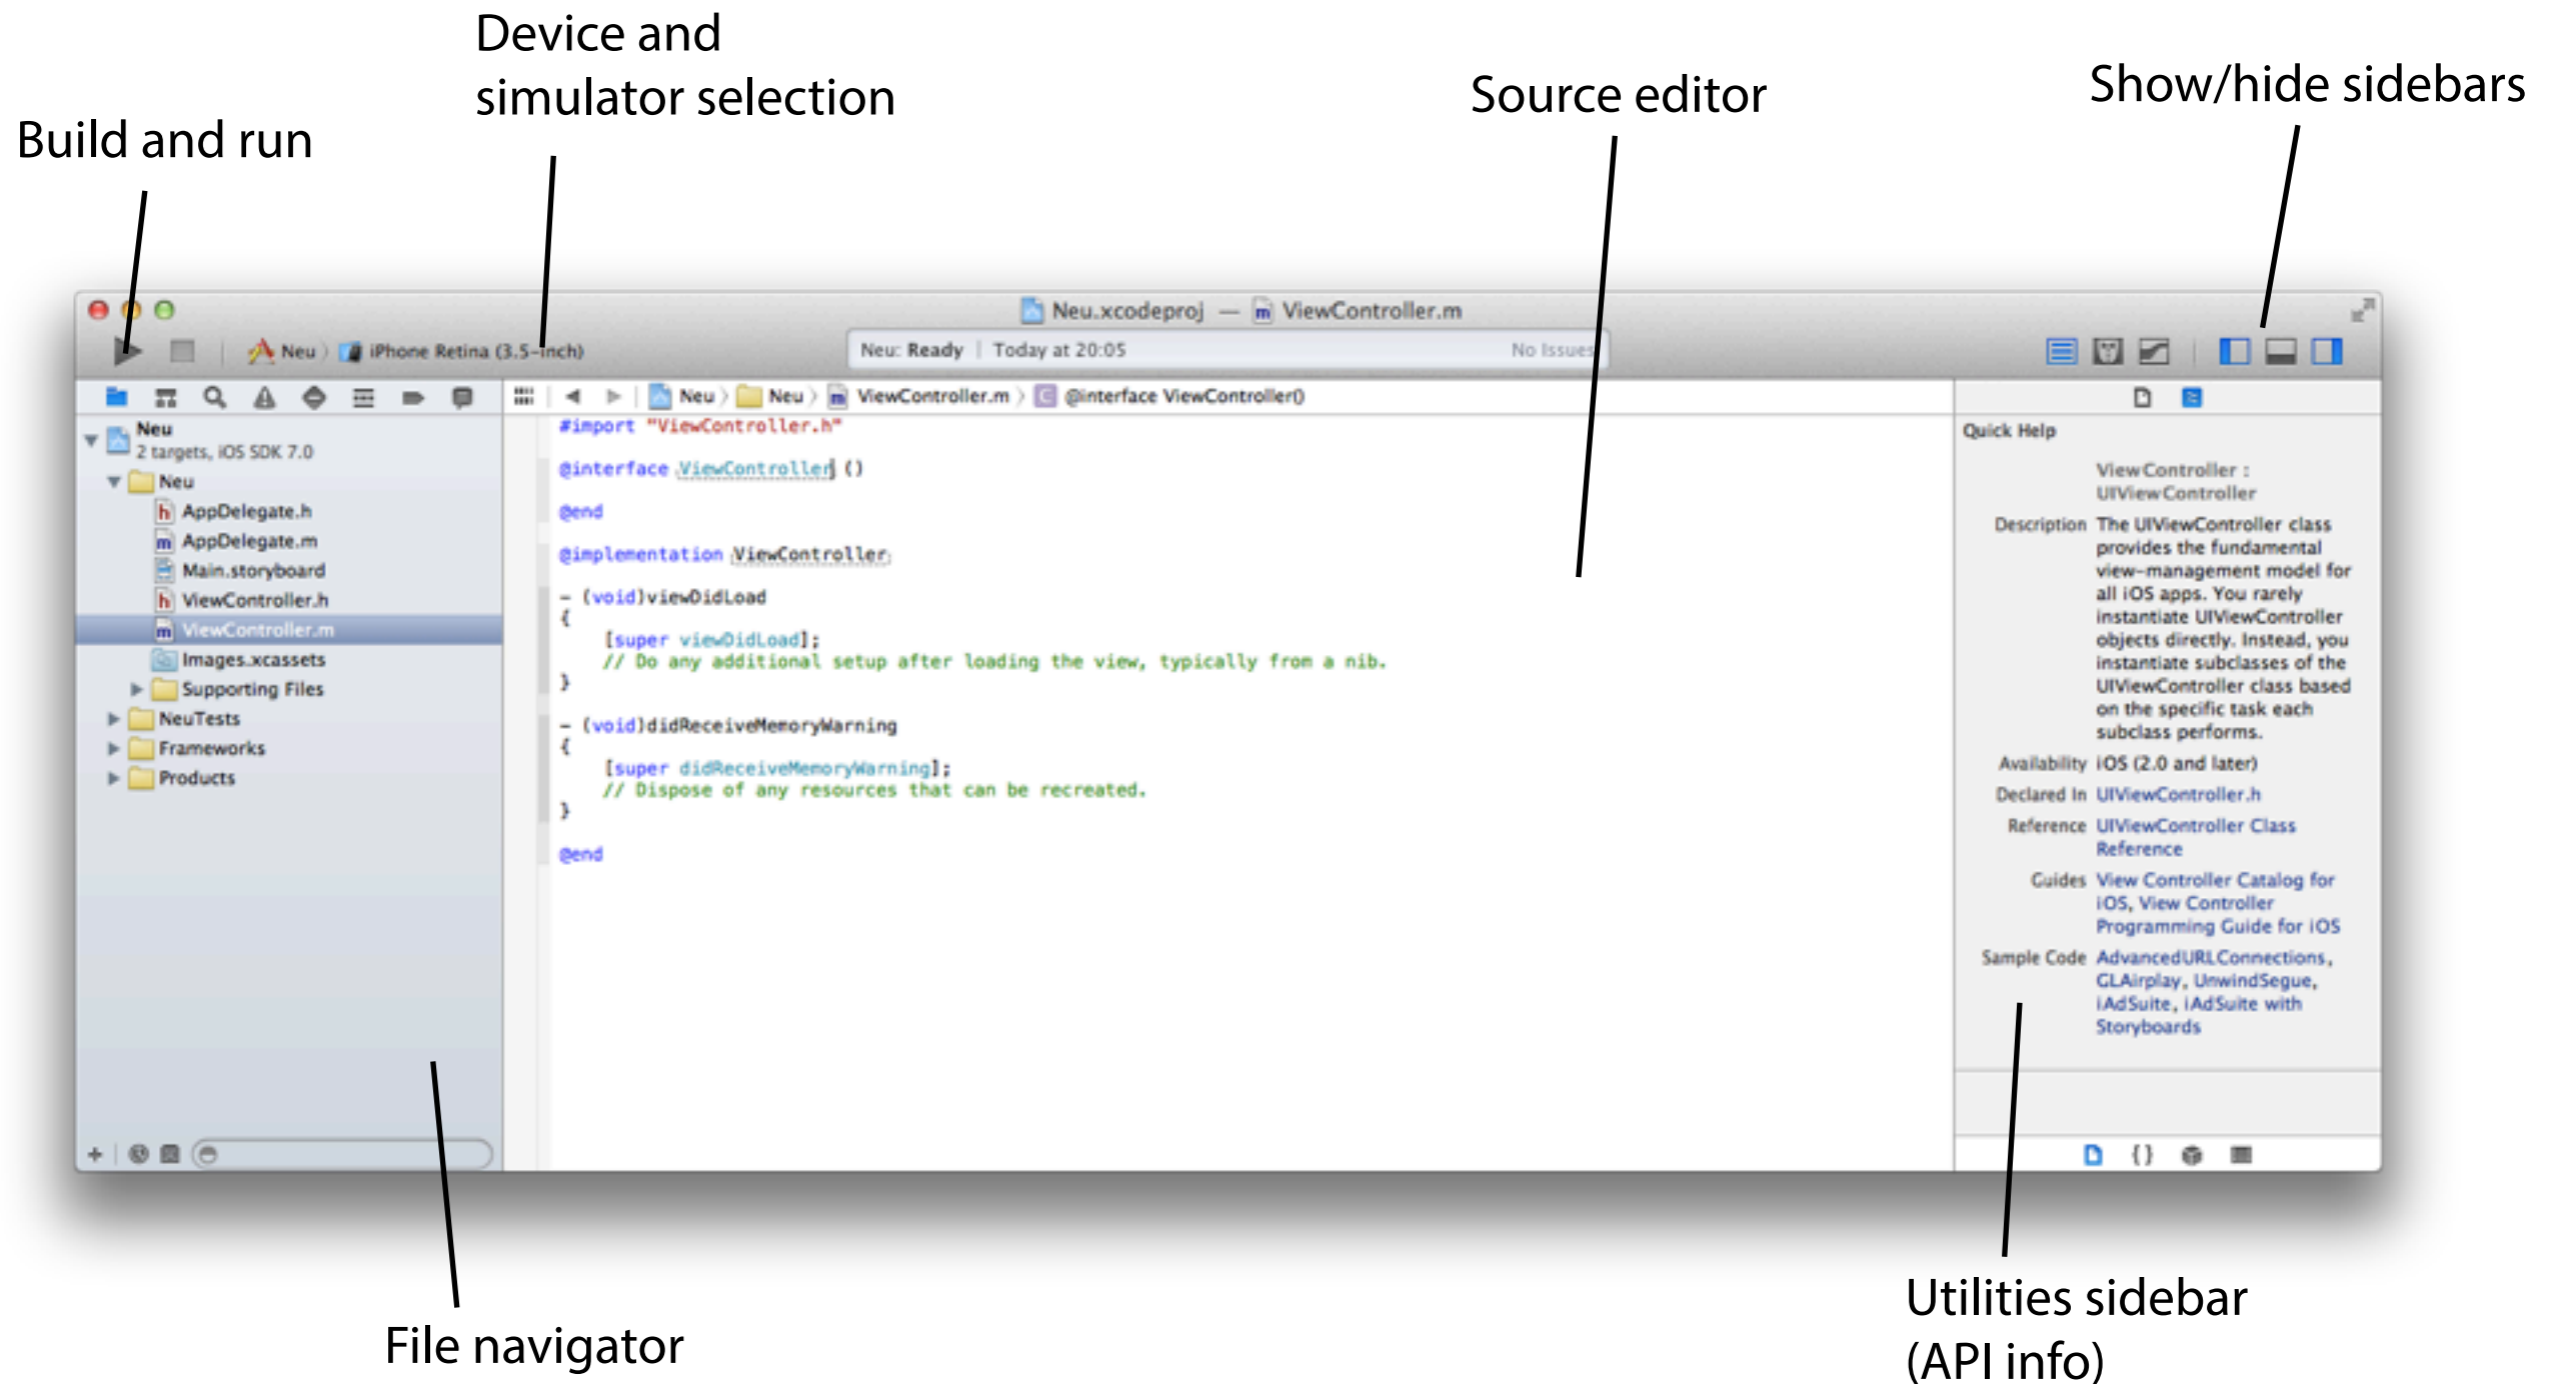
Device and simulator selection

Source editor

Show/hide sidebars

Build and run

Neu.xcodeproj — ViewController.m

Neu › iPhone Retina (3.5-inch)

Neu: Ready | Today at 20:05

No Issues

Neu › Neu › ViewController.m › @interface ViewController()

Neu
2 targets, iOS SDK 7.0
Neu
AppDelegate.h
AppDelegate.m
Main.storyboard
ViewController.h
ViewController.m
Images.xcassets
Supporting Files
NeuTests
Frameworks
Products

#import "ViewController.h"

@interface ViewController ()

@end

@implementation ViewController

- (void)viewDidLoad
{
    [super viewDidLoad];
    // Do any additional setup after loading the view, typically from a nib.
}

- (void)didReceiveMemoryWarning
{
    [super didReceiveMemoryWarning];
    // Dispose of any resources that can be recreated.
}

@end

Quick Help

ViewController : UIViewController

Description The UIViewController class provides the fundamental view-management model for all iOS apps. You rarely instantiate UIViewController objects directly. Instead, you instantiate subclasses of the UIViewController class based on the specific task each subclass performs.

Availability iOS (2.0 and later)

Declared In UIViewController.h

Reference UIViewController Class Reference

Guides View Controller Catalog for iOS, View Controller Programming Guide for iOS

Sample Code AdvancedURLConnections, GLAirplay, UnwindSegue, iAdSuite, iAdSuite with Storyboards

File navigator

Utilities sidebar (API info)